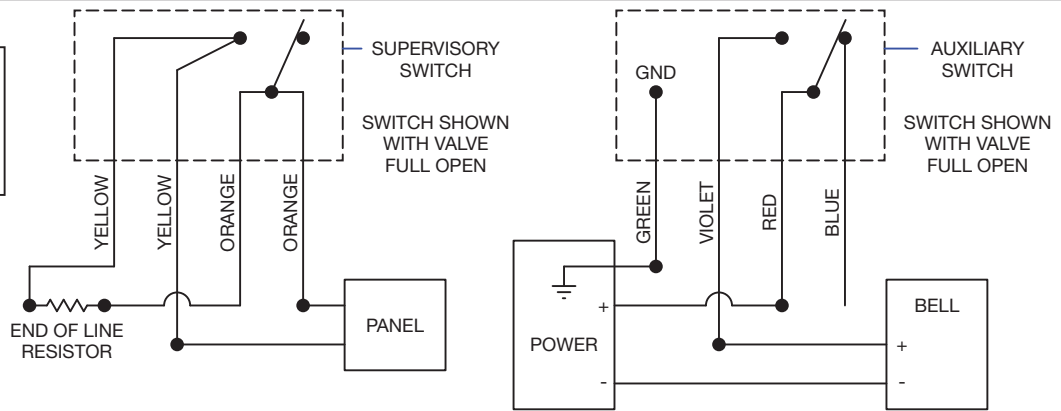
SUPERVISORY SWITCH

SWITCH SHOWN WITH VALVE FULL OPEN

YELLOW

YELLOW

ORANGE

ORANGE

END OF LINE RESISTOR

PANEL

GND

AUXILIARY SWITCH

SWITCH SHOWN WITH VALVE FULL OPEN

GREEN

VIOLET

RED

BLUE

+

POWER

-

BELL

+

-